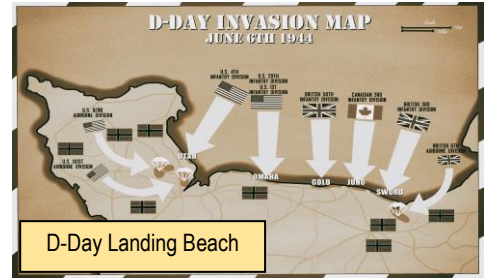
D-DAY INVASION MAP
JUNE 6TH 1944

U.S. 4TH INFANTRY DIVISION

U.S. 29TH INFANTRY DIVISION

U.S. 1ST INFANTRY DIVISION

BRITISH 50TH INFANTRY DIVISION

CANADIAN 3RD INFANTRY DIVISION

BRITISH 3RD INFANTRY DIVISION

BRITISH 6TH AIRBORNE DIVISION

U.S. 82ND AIRBORNE DIVISION

U.S. 101ST AIRBORNE DIVISION

UTAH

OMAHA

GOLD

JUNO

SWORD

D-Day Landing Beach